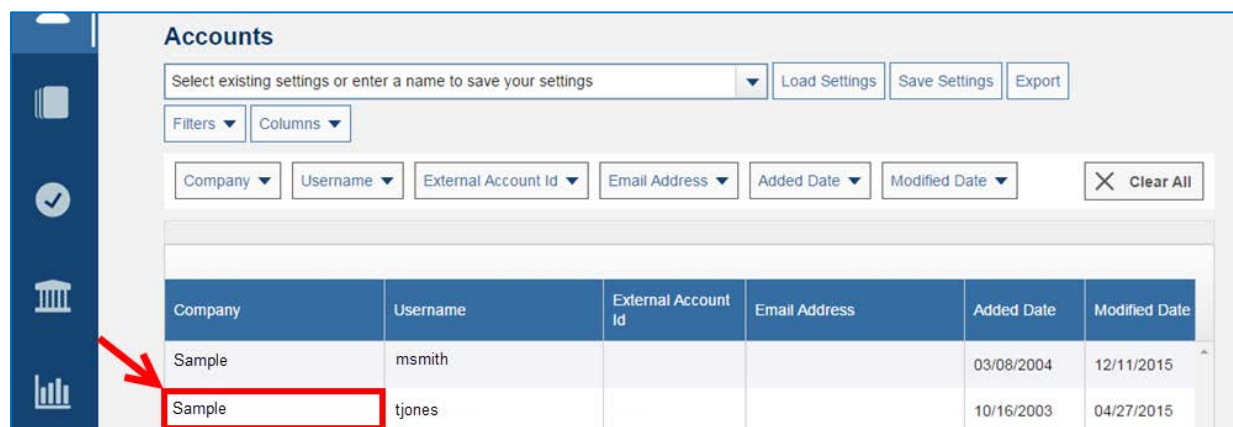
Accounts

Select existing settings or enter a name to save your settings ▼ Load Settings Save Settings Export

Filters ▼ Columns ▼

Company ▼ Username ▼ External Account Id ▼ Email Address ▼ Added Date ▼ Modified Date ▼ Clear All

| Company | Username | External Account Id | Email Address | Added Date | Modified Date |
|---|---|---|---|---|---|
| Sample | msmith | | | 03/08/2004 | 12/11/2015 |
| Sample | tjones | | | 10/16/2003 | 04/27/2015 |